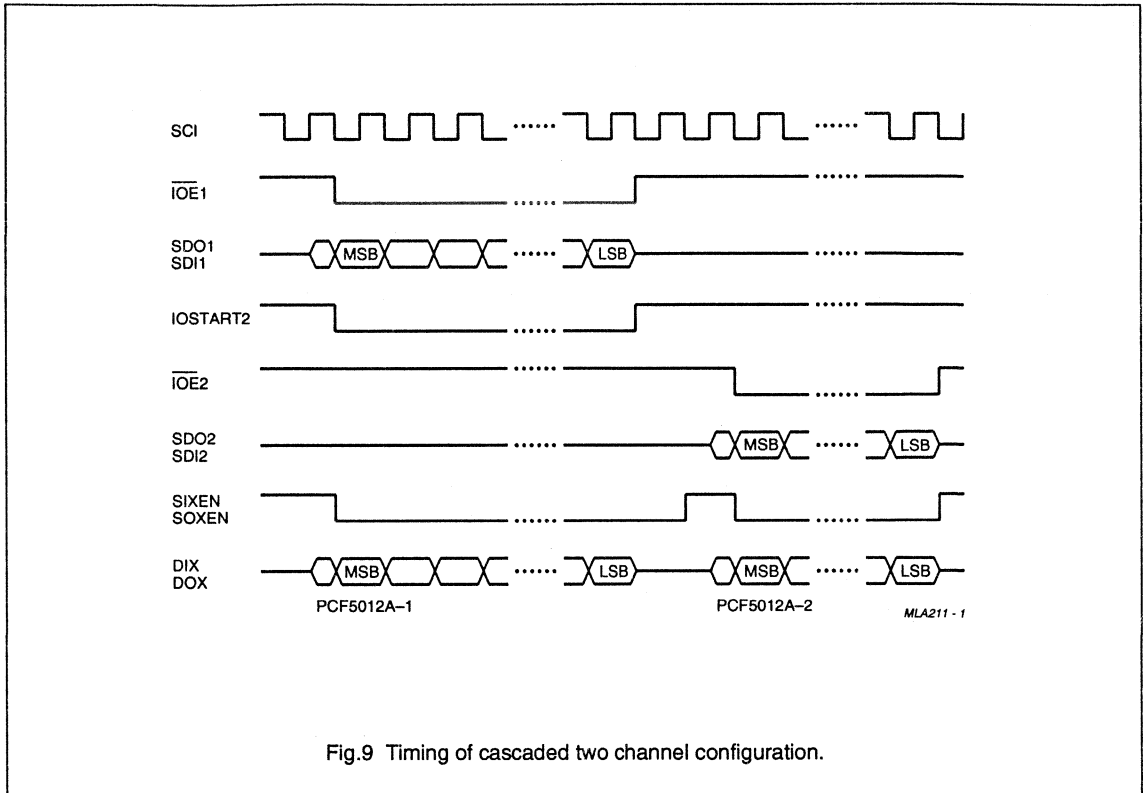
SCI

$\overline{IOE}1$

SDO1
SDI1

MSB

LSB

IOSTART2

$\overline{IOE}2$

SDO2
SDI2

MSB

LSB

SIXEN
SOXEN

DIX
DOX

MSB

LSB

MSB

LSB

PCF5012A–1

PCF5012A–2

MLA211 - 1

Fig.9 Timing of cascaded two channel configuration.